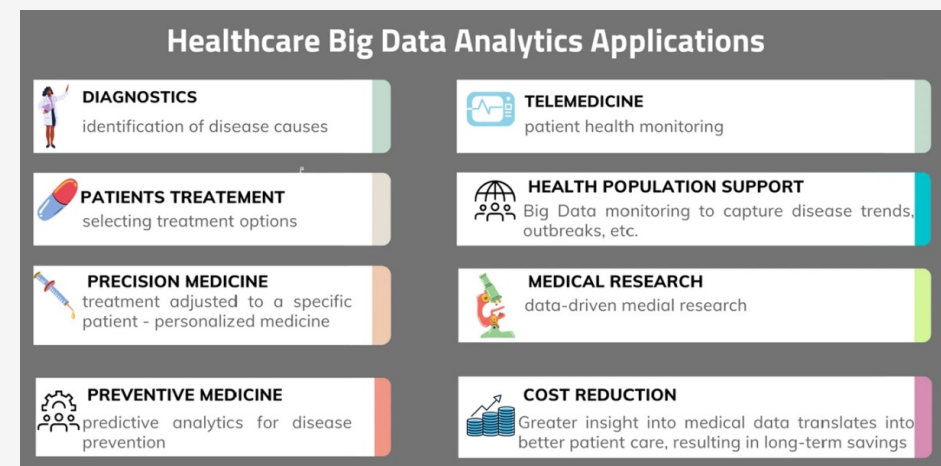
Healthcare Big Data Analytics Applications

DIAGNOSTICS
identification of disease causes

PATIENTS TREATEMENT
selecting treatment options

PRECISION MEDICINE
treatment adjusted to a specific patient - personalized medicine

PREVENTIVE MEDICINE
predictive analytics for disease prevention

TELEMEDICINE
patient health monitoring

HEALTH POPULATION SUPPORT
Big Data monitoring to capture disease trends, outbreaks, etc.

MEDICAL RESEARCH
data-driven medial research

COST REDUCTION
Greater insight into medical data translates into better patient care, resulting in long-term savings